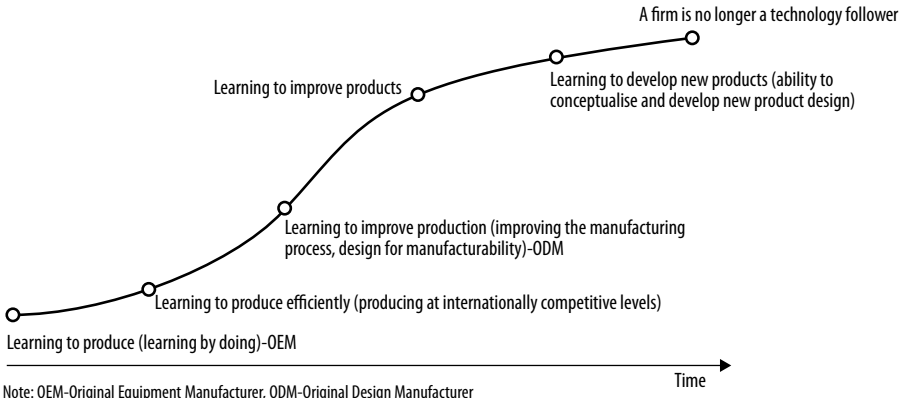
A firm is no longer a technology follower

Learning to improve products

Learning to develop new products (ability to conceptualise and develop new product design)

Learning to improve production (improving the manufacturing process, design for manufacturability)-ODM

Learning to produce efficiently (producing at internationally competitive levels)

Learning to produce (learning by doing)-OEM

Time

Note: OEM-Original Equipment Manufacturer, ODM-Original Design Manufacturer